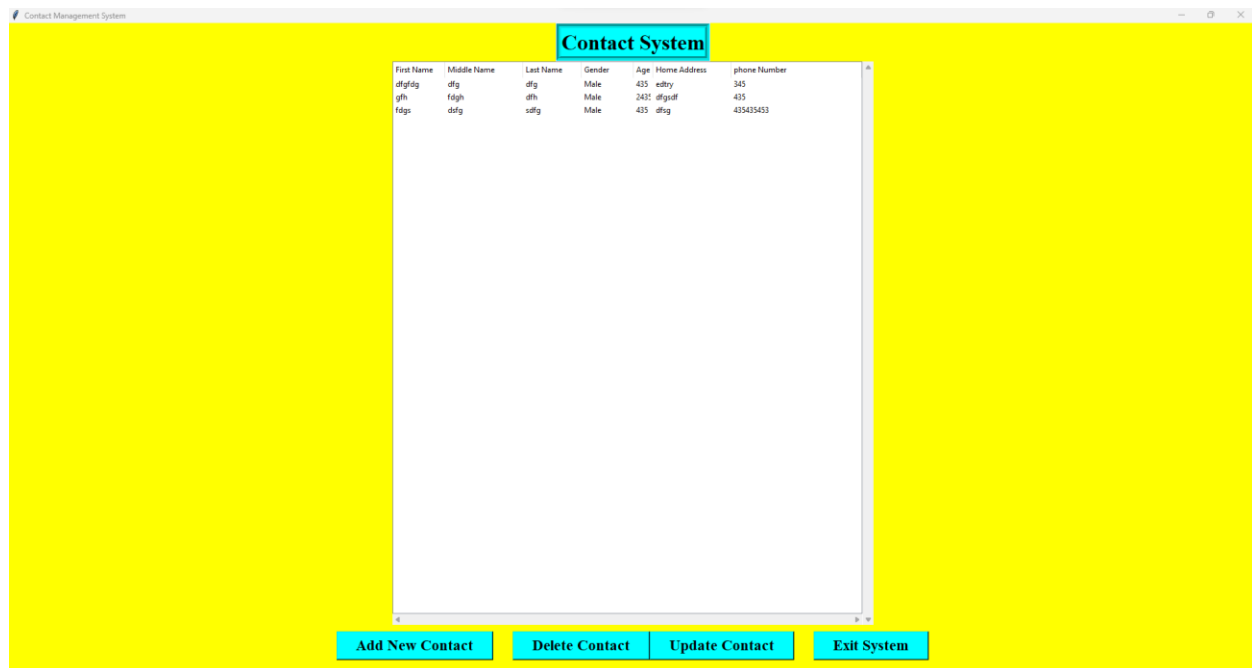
Contact Management System

Contact System

| First Name | Middle Name | Last Name | Gender | Age | Home Address | phone Number |
|---|---|---|---|---|---|---|
| dfgfdg | dfg | dfg | Male | 435 | edtry | 345 |
| gfh | fdgh | dfh | Male | 243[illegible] | dfgsdf | 435 |
| fdgs | dsfg | sdfg | Male | 435 | dfsg | 435435453 |

Add New Contact
Delete Contact
Update Contact
Exit System